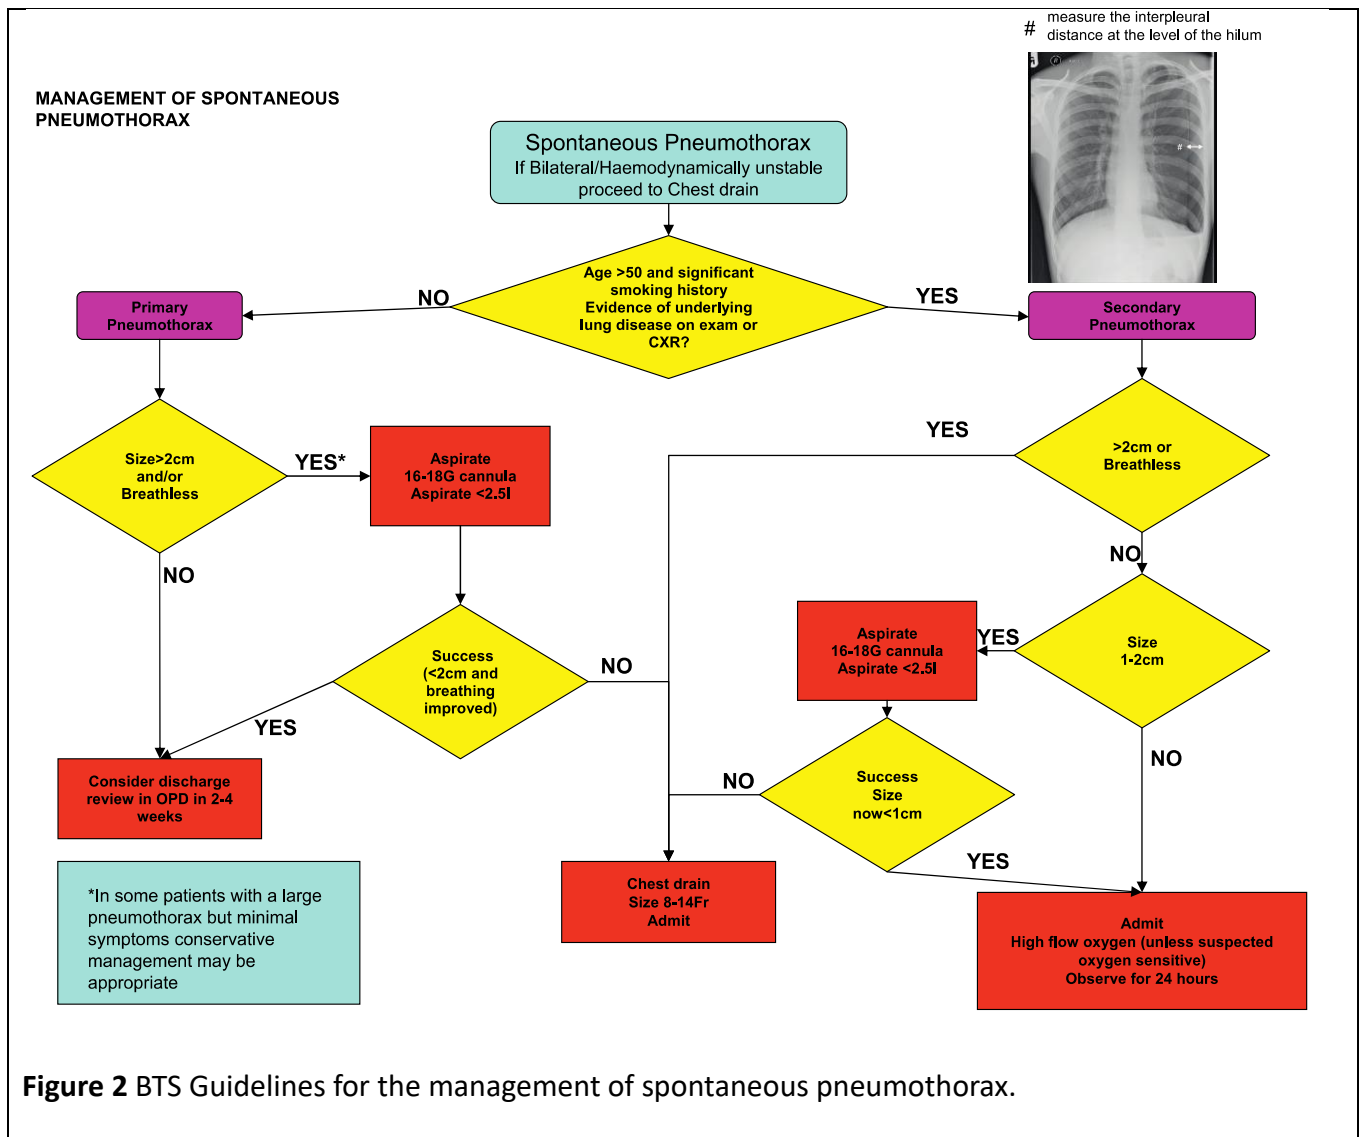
# measure the interpleural distance at the level of the hilum

MANAGEMENT OF SPONTANEOUS PNEUMOTHORAX

Spontaneous Pneumothorax
If Bilateral/Haemodynamically unstable proceed to Chest drain

Age >50 and significant smoking history
Evidence of underlying lung disease on exam or CXR?

NO

YES

Primary Pneumothorax

Secondary Pneumothorax

Size>2cm and/or Breathless

YES*

Aspirate
16-18G cannula
Aspirate <2.5l

NO

Success (<2cm and breathing improved)

NO

YES

Consider discharge review in OPD in 2-4 weeks

YES

>2cm or Breathless

NO

Size 1-2cm

YES

Aspirate
16-18G cannula
Aspirate <2.5l

NO

Success
Size now<1cm

NO

YES

Chest drain
Size 8-14Fr
Admit

Admit
High flow oxygen (unless suspected oxygen sensitive)
Observe for 24 hours

*In some patients with a large pneumothorax but minimal symptoms conservative management may be appropriate

**Figure 2** BTS Guidelines for the management of spontaneous pneumothorax.